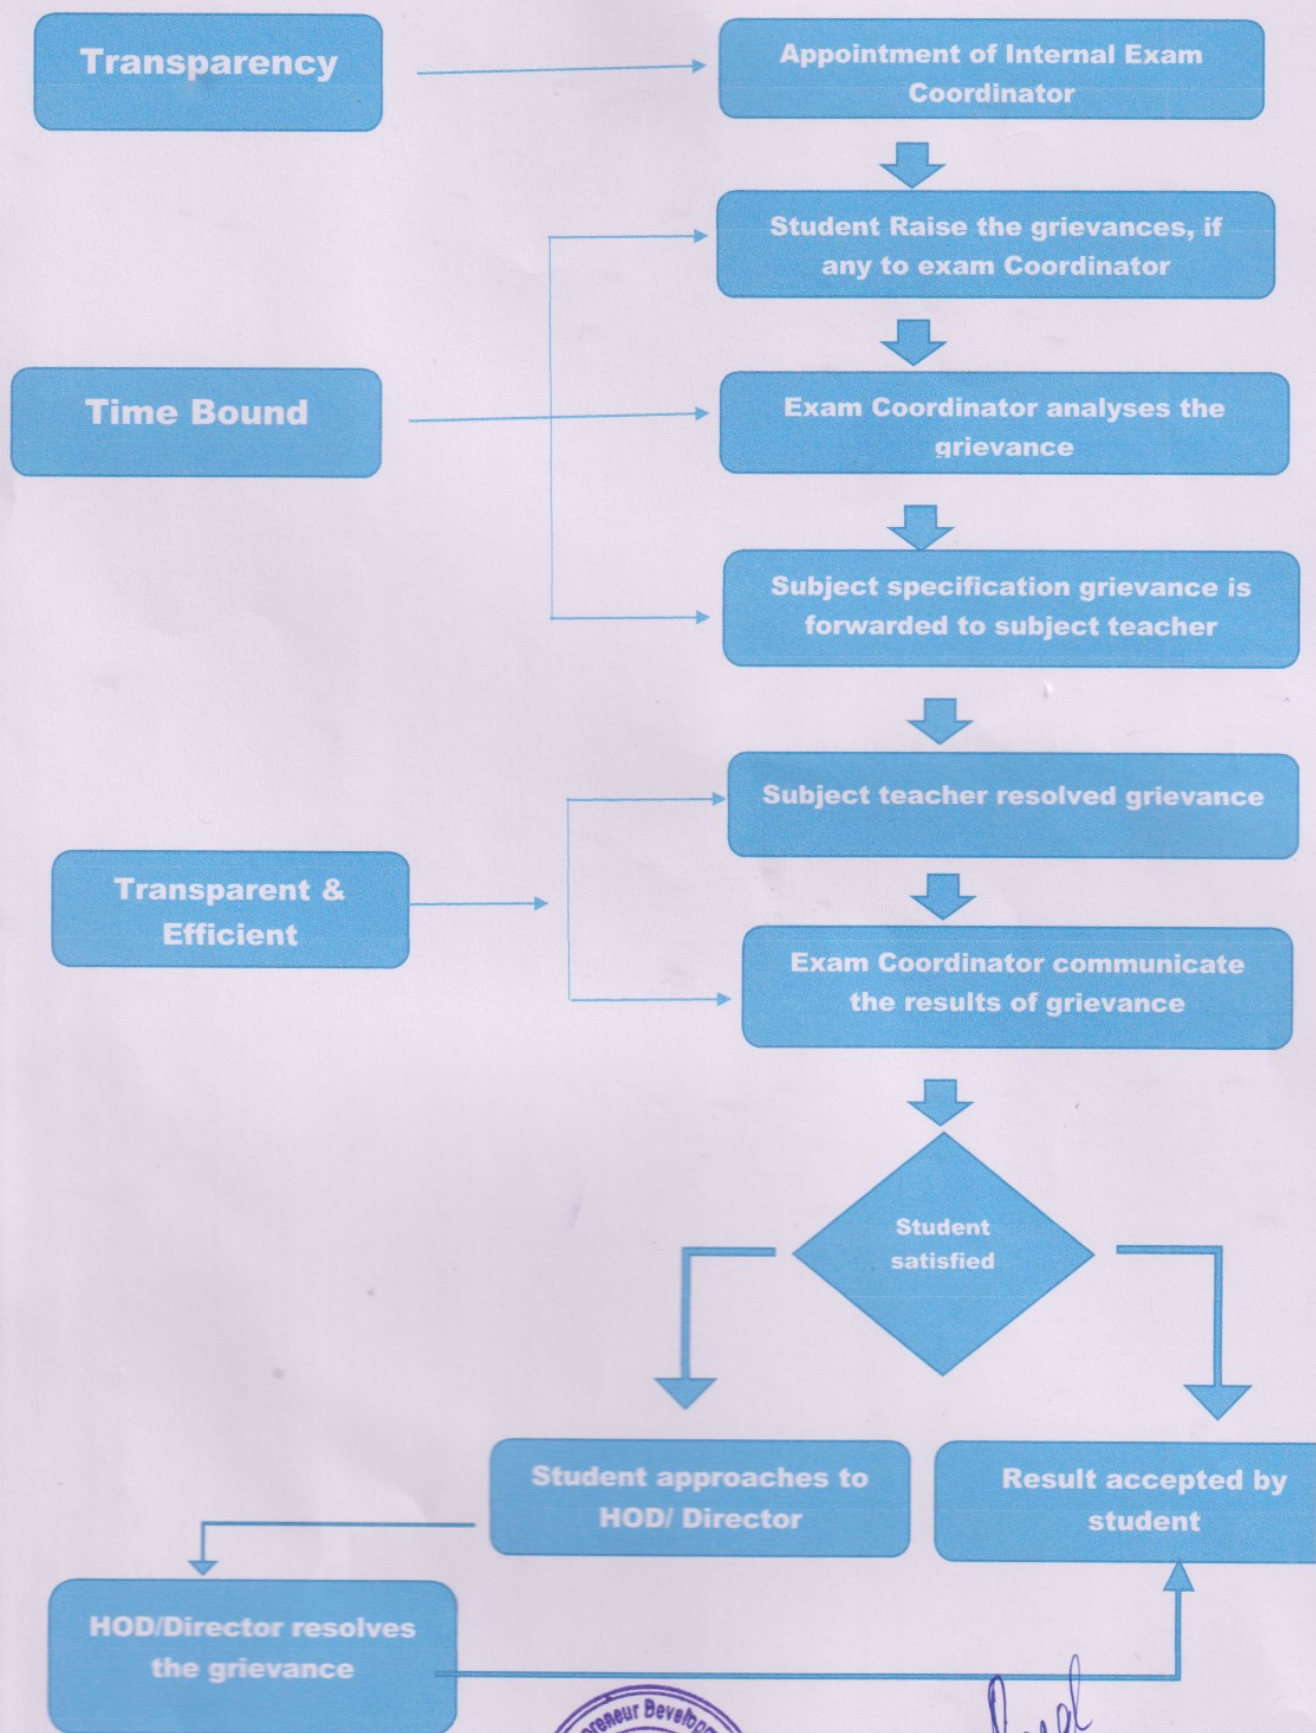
Transparency

Appointment of Internal Exam Coordinator

Student Raise the grievances, if any to exam Coordinator

Time Bound

Exam Coordinator analyses the grievance

Subject specification grievance is forwarded to subject teacher

Subject teacher resolved grievance

Transparent & Efficient

Exam Coordinator communicate the results of grievance

Student satisfied

Student approaches to HOD/ Director

Result accepted by student

HOD/Director resolves the grievance

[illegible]reneur Develop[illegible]